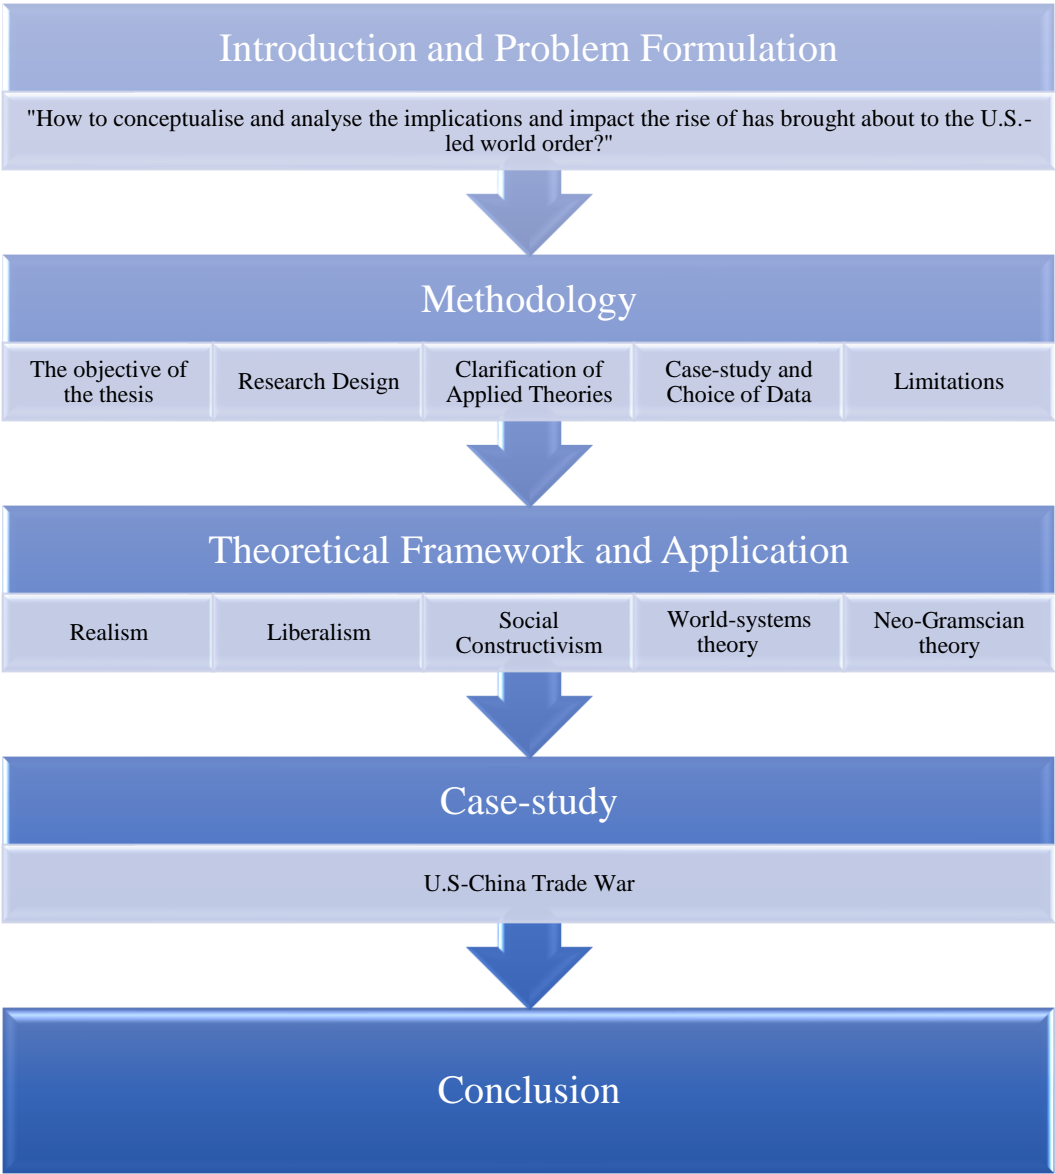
Introduction and Problem Formulation

"How to conceptualise and analyse the implications and impact the rise of has brought about to the U.S.-led world order?"

Methodology

The objective of the thesis

Research Design

Clarification of Applied Theories

Case-study and Choice of Data

Limitations

Theoretical Framework and Application

Realism

Liberalism

Social Constructivism

World-systems theory

Neo-Gramscian theory

Case-study

U.S-China Trade War

Conclusion